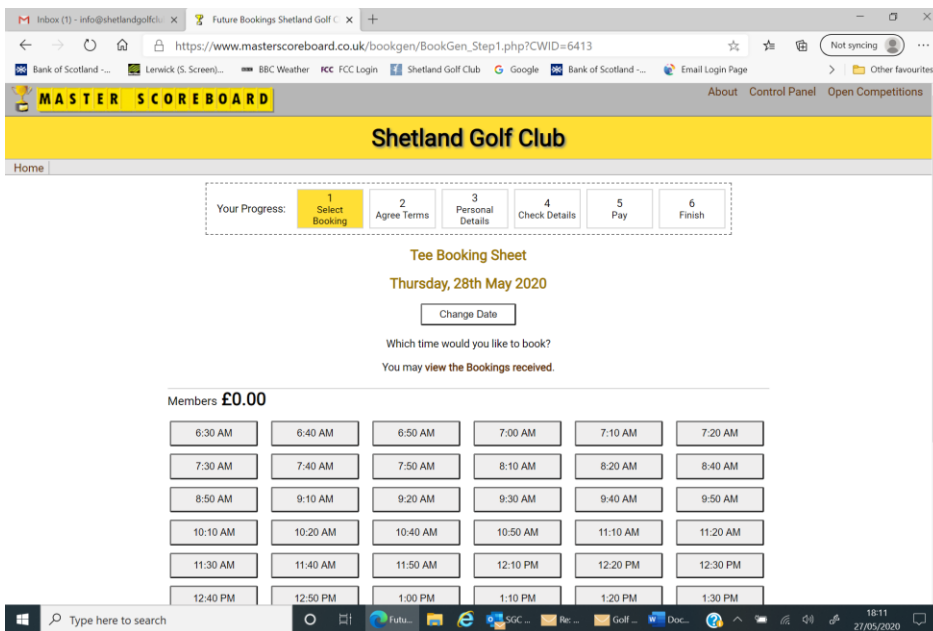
Inbox (1) - info@shetlandgolfclu × Future Bookings Shetland Golf C × +

https://www.masterscoreboard.co.uk/bookgen/BookGen_Step1.php?CWID=6413

Not syncing

Bank of Scotland -... Lerwick (S. Screen)... BBC Weather FCC Login Shetland Golf Club Google Bank of Scotland -... Email Login Page Other favourites

MASTER SCOREBOARD

About Control Panel Open Competitions

Shetland Golf Club

Home

Your Progress:

| 1 Select Booking | 2 Agree Terms | 3 Personal Details | 4 Check Details | 5 Pay | 6 Finish |
|---|---|---|---|---|---|

Tee Booking Sheet

Thursday, 28th May 2020

Change Date

Which time would you like to book?

You may view the Bookings received.

Members £0.00

| 6:30 AM | 6:40 AM | 6:50 AM | 7:00 AM | 7:10 AM | 7:20 AM |
|---|---|---|---|---|---|
| 7:30 AM | 7:40 AM | 7:50 AM | 8:10 AM | 8:20 AM | 8:40 AM |
| 8:50 AM | 9:10 AM | 9:20 AM | 9:30 AM | 9:40 AM | 9:50 AM |
| 10:10 AM | 10:20 AM | 10:40 AM | 10:50 AM | 11:10 AM | 11:20 AM |
| 11:30 AM | 11:40 AM | 11:50 AM | 12:10 PM | 12:20 PM | 12:30 PM |
| 12:40 PM | 12:50 PM | 1:00 PM | 1:10 PM | 1:20 PM | 1:30 PM |

Type here to search

Futu... SGC ... Re: ... Golf ... Doc...

18:11
27/05/2020